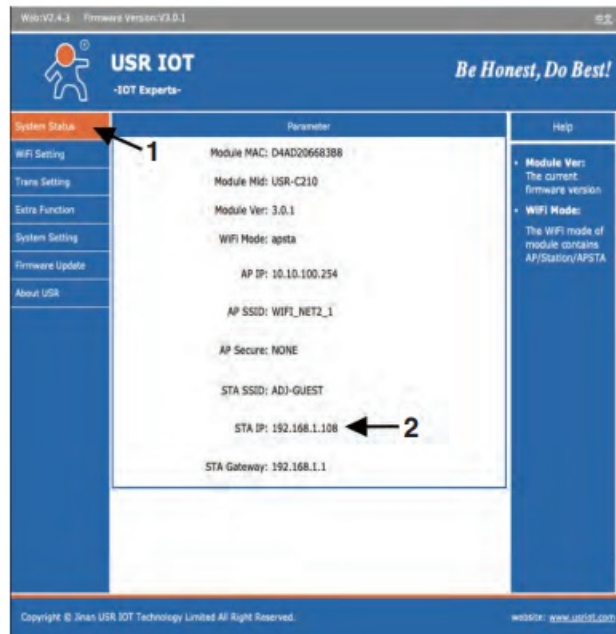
Web:V2.4.3 Firmware Version:V3.0.1

USR IOT
-IOT Experts-

Be Honest, Do Best!

System Status
WiFi Setting
Trans Setting
Extra Function
System Setting
Firmware Update
About USR

1

Parameter

Module MAC: D4AD20668388
Module Mid: USR-C210
Module Ver: 3.0.1
WiFi Mode: apsta
AP IP: 10.10.100.254
AP SSID: WIFI_NET2_1
AP Secure: NONE
STA SSID: ADJ-GUEST
STA IP: 192.168.1.108
STA Gateway: 192.168.1.1

2

Help

• Module Ver: The current firmware version
• WiFi Mode: The WiFi mode of module contains AP/Station/APSTA

Copyright © Jinan USR IOT Technology Limited All Right Reserved.

website: www.usriot.com